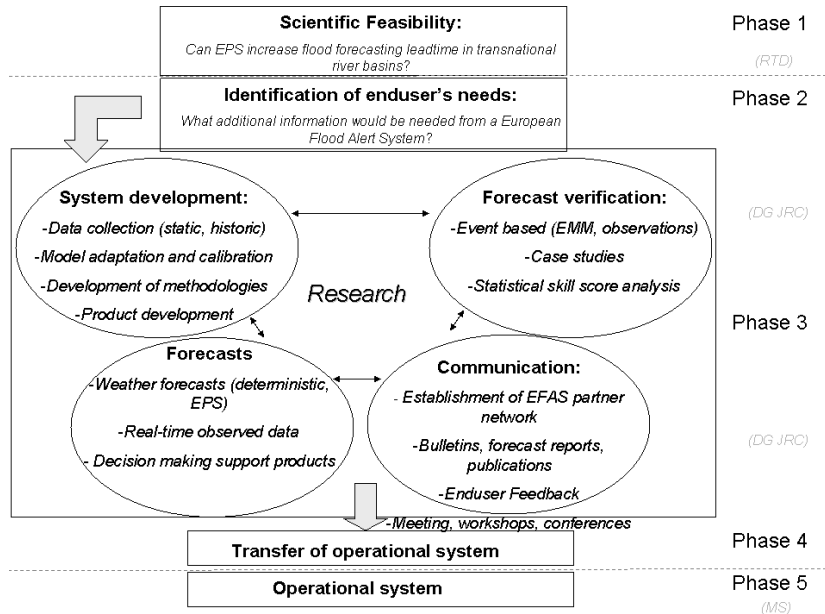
**Scientific Feasibility:**

*Can EPS increase flood forecasting leadtime in transnational river basins?*

Phase 1

(RTD)

**Identification of enduser's needs:**

*What additional information would be needed from a European Flood Alert System?*

Phase 2

**System development:**

*-Data collection (static, historic)*

*-Model adaptation and calibration*

*-Development of methodologies*

*-Product development*

**Forecast verification:**

*-Event based (EMM, observations)*

*-Case studies*

*-Statistical skill score analysis*

(DG JRC)

*Research*

Phase 3

**Forecasts**

*-Weather forecasts (deterministic, EPS)*

*-Real-time observed data*

*- Decision making support products*

**Communication:**

*- Establishment of EFAS partner network*

*-Bulletins, forecast reports, publications*

*-Enduser Feedback*

*-Meeting, workshops, conferences*

(DG JRC)

**Transfer of operational system**

Phase 4

**Operational system**

Phase 5

(MS)